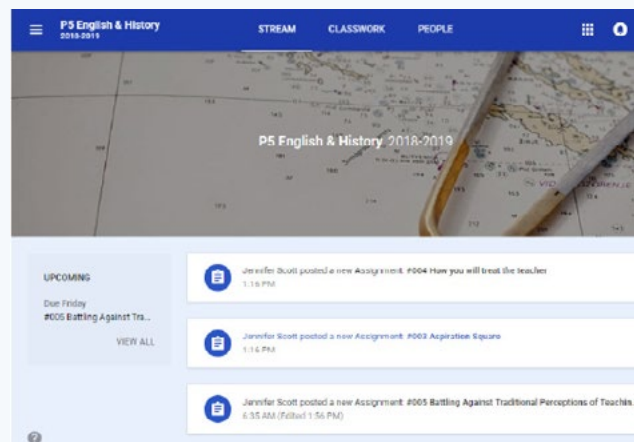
P5 English & History
2018-2019

STREAM
CLASSWORK
PEOPLE

P5 English & History 2018-2019

UPCOMING

Due Friday
#005 Battling Against Tra...

VIEW ALL

Jennifer Scott posted a new Assignment: #004 How you will treat the teacher
1:16 PM

Jennifer Scott posted a new Assignment: #003 Aspiration Square
1:16 PM

Jennifer Scott posted a new Assignment: #005 Battling Against Traditional Perceptions of Teachin...
6:35 AM (Edited 1:56 PM)